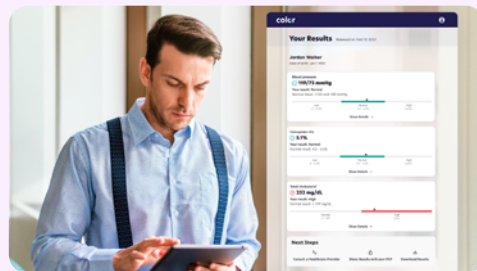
color

Your Results

Jordan Walker

Blood pressure
119/72 mmHg
Your result: Normal

Show Details

Hemoglobin A1c
5.1%
Your result: Normal

Show Details

Total cholesterol
222 mg/dL
Your result: High

Show Details

Next Steps

Consult a Healthcare Provider
Share Results with your PCP
Download Results